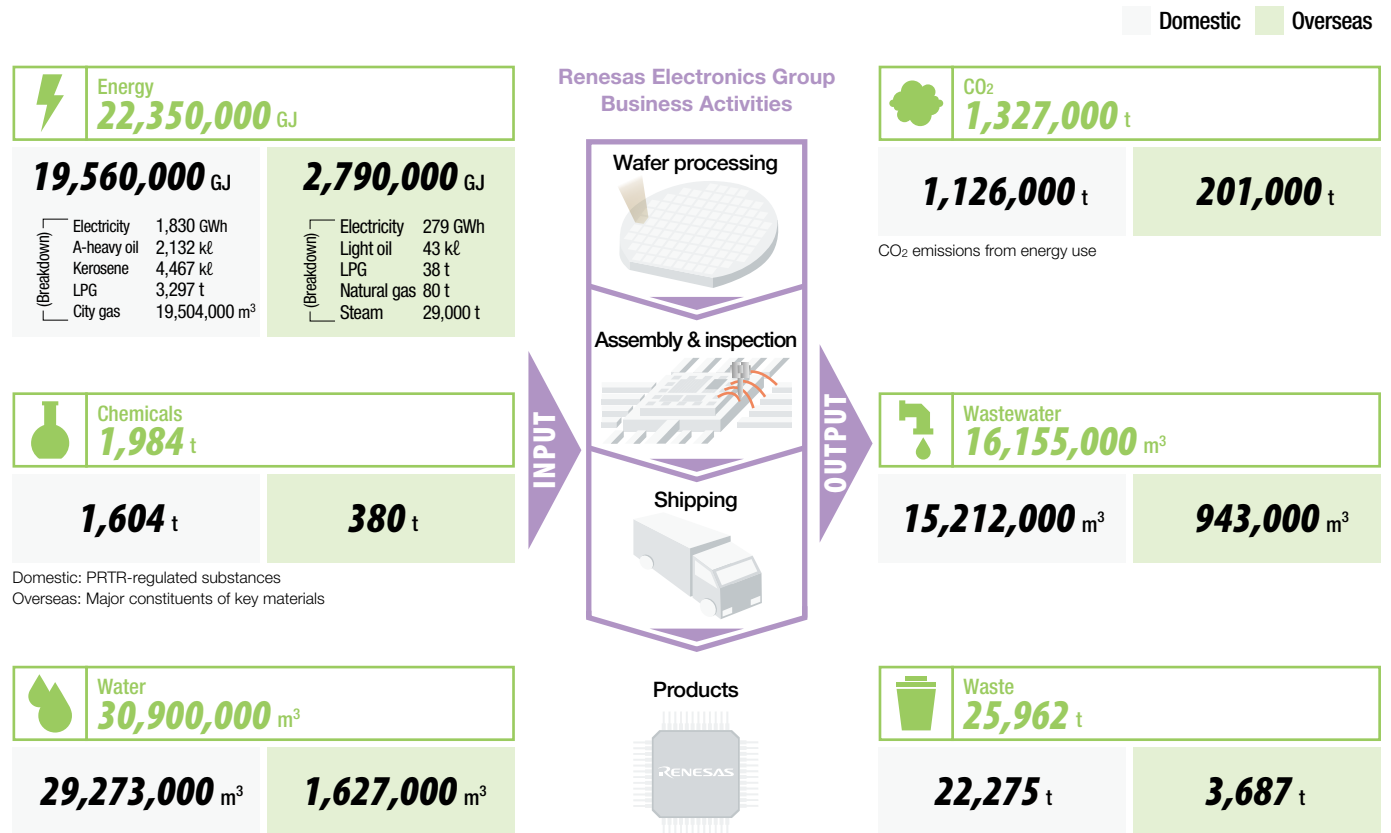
Domestic Overseas

Energy
22,350,000 GJ

19,560,000 GJ

(Breakdown)
Electricity 1,830 GWh
A-heavy oil 2,132 kℓ
Kerosene 4,467 kℓ
LPG 3,297 t
City gas 19,504,000 $m^3$

2,790,000 GJ

(Breakdown)
Electricity 279 GWh
Light oil 43 kℓ
LPG 38 t
Natural gas 80 t
Steam 29,000 t

Chemicals
1,984 t

1,604 t

380 t

Domestic: PRTR-regulated substances
Overseas: Major constituents of key materials

Water
30,900,000 $m^3$

29,273,000 $m^3$

1,627,000 $m^3$

Renesas Electronics Group Business Activities

INPUT

Wafer processing

Assembly & inspection

Shipping

OUTPUT

Products

RENESAS

$CO_2$
1,327,000 t

1,126,000 t

201,000 t

$CO_2$ emissions from energy use

Wastewater
16,155,000 $m^3$

15,212,000 $m^3$

943,000 $m^3$

Waste
25,962 t

22,275 t

3,687 t